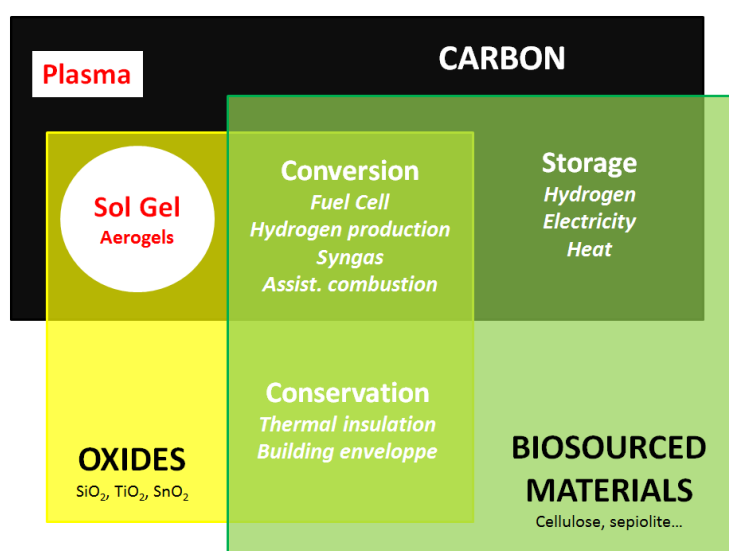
Plasma

CARBON

Sol Gel
Aerogels

Conversion
Fuel Cell
Hydrogen production
Syngas
Assist. combustion

Storage
Hydrogen
Electricity
Heat

Conservation
Thermal insulation
Building enveloppe

OXIDES
$SiO_2$, $TiO_2$, $SnO_2$

BIOSOURCED MATERIALS
Cellulose, sepiolite…